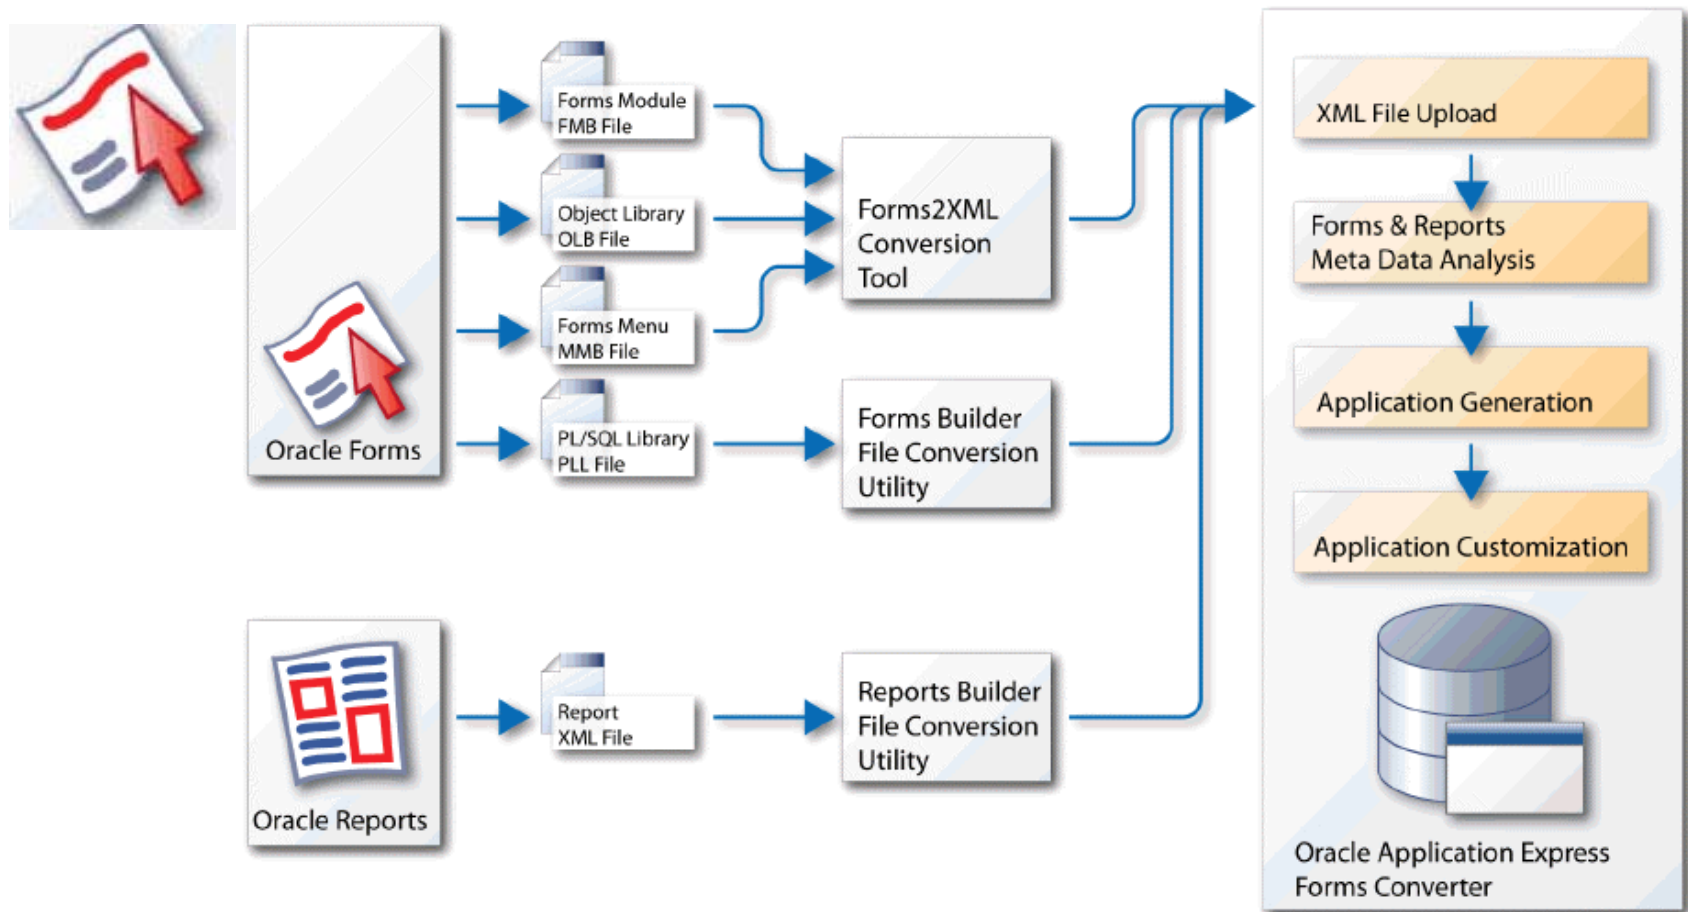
Oracle Forms

Forms Module
FMB File

Object Library
OLB File

Forms Menu
MMB File

PL/SQL Library
PLL File

Forms2XML
Conversion
Tool

Forms Builder
File Conversion
Utility

Oracle Reports

Report
XML File

Reports Builder
File Conversion
Utility

XML File Upload

Forms & Reports
Meta Data Analysis

Application Generation

Application Customization

Oracle Application Express
Forms Converter